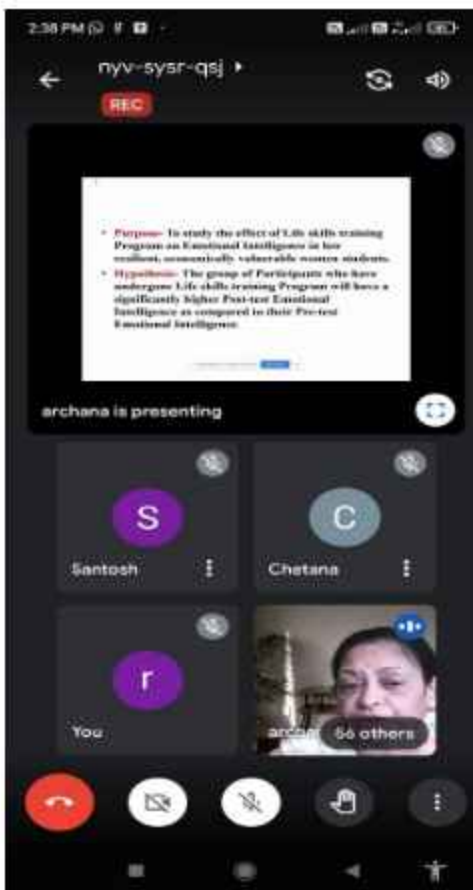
2:38 PM

nyv-sysr-qsj ▸

REC

• Purpose- To study the effect of Life skills training Program on Emotional Intelligence in low resilient, economically vulnerable women students.

• Hypothesis- The group of Participants who have undergone Life skills training Program will have a significantly higher Post-test Emotional Intelligence as compared to their Pre-test Emotional Intelligence.

archana is presenting

S

Santosh

C

Chetana

r

You

archa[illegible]

56 others